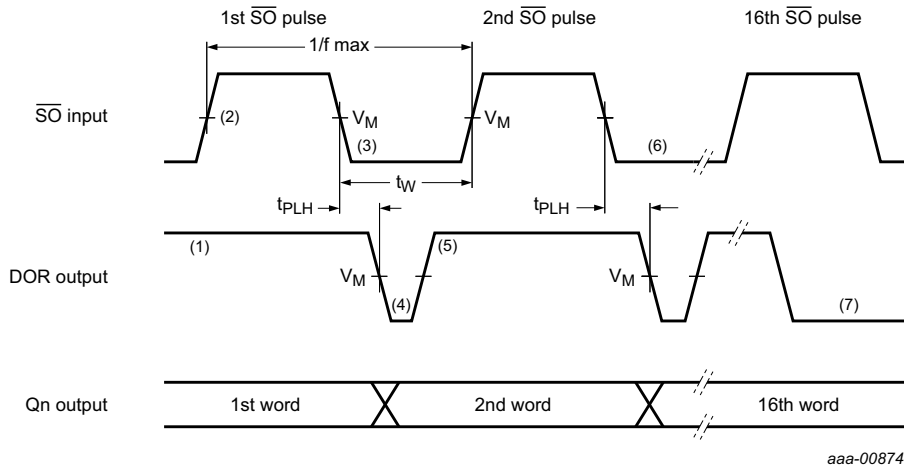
1st $\overline{SO}$ pulse
2nd $\overline{SO}$ pulse
16th $\overline{SO}$ pulse
1/f max
$\overline{SO}$ input
(2)
$V_M$
(3)
$V_M$
(6)
$t_W$
$t_{PLH}$
$t_{PLH}$
(1)
(5)
DOR output
$V_M$
(4)
$V_M$
(7)
Qn output
1st word
2nd word
16th word
aaa-00874